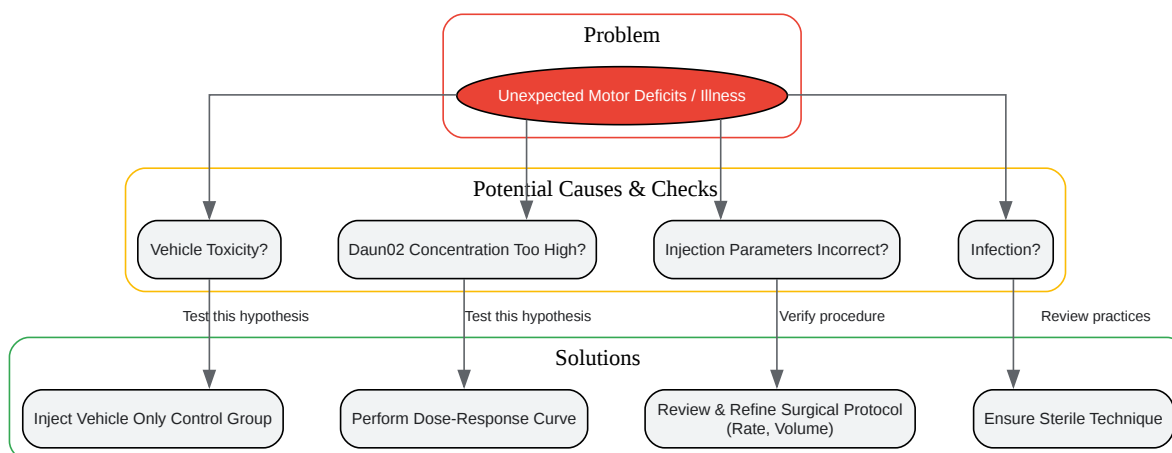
Problem

Unexpected Motor Deficits / Illness

Potential Causes & Checks

Vehicle Toxicity?

Daun02 Concentration Too High?

Injection Parameters Incorrect?

Infection?

Test this hypothesis

Test this hypothesis

Verify procedure

Review practices

Solutions

Inject Vehicle Only Control Group

Perform Dose-Response Curve

Review & Refine Surgical Protocol (Rate, Volume)

Ensure Sterile Technique